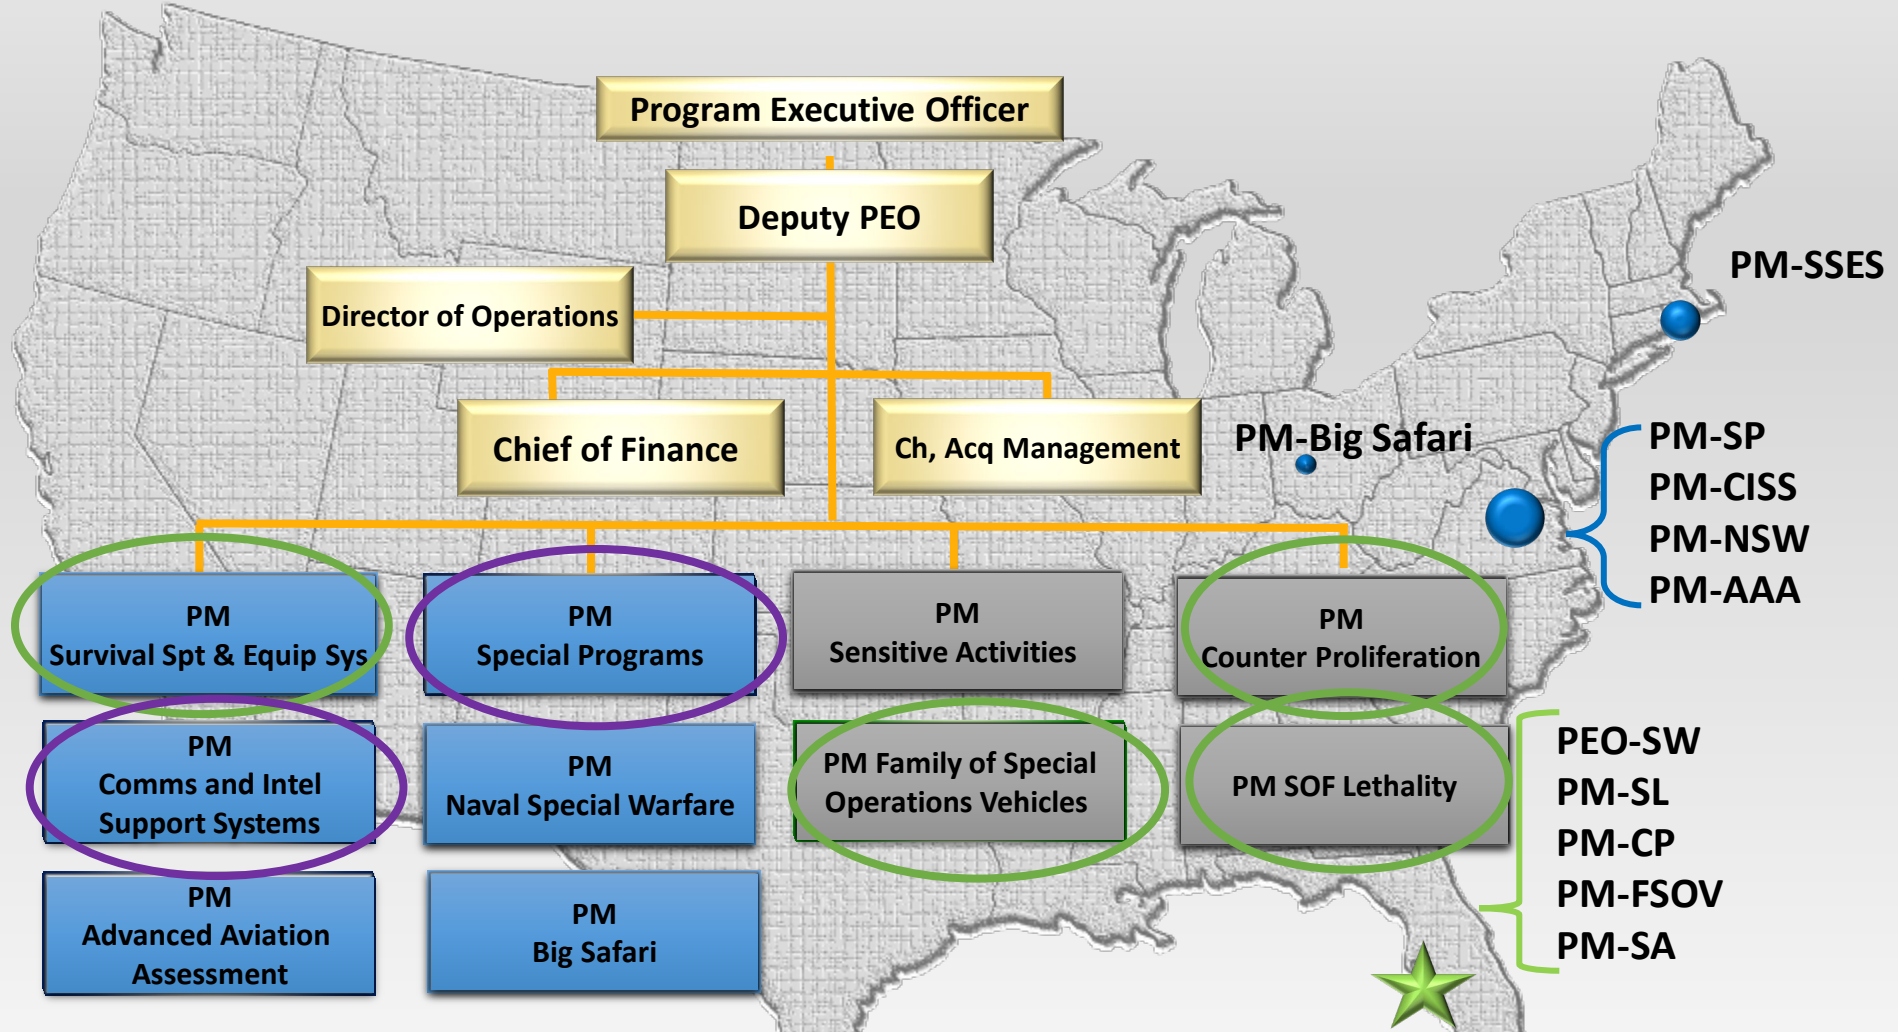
Program Executive Officer

Deputy PEO

Director of Operations

Chief of Finance

Ch, Acq Management

PM Survival Spt & Equip Sys

PM Special Programs

PM Sensitive Activities

PM Counter Proliferation

PM Comms and Intel Support Systems

PM Naval Special Warfare

PM Family of Special Operations Vehicles

PM SOF Lethality

PM Advanced Aviation Assessment

PM Big Safari

PM-SSES

PM-Big Safari

PM-SP
PM-CISS
PM-NSW
PM-AAA

PEO-SW
PM-SL
PM-CP
PM-FSOV
PM-SA